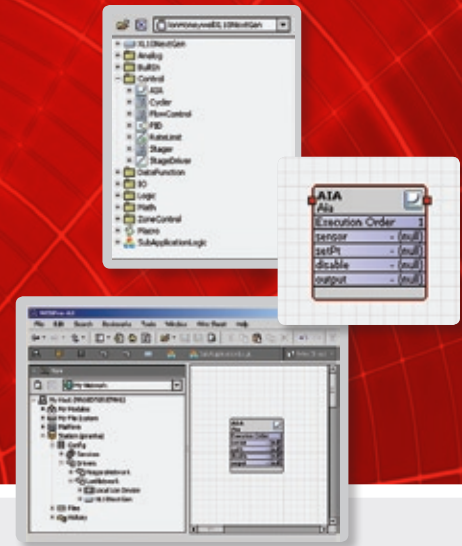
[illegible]

XL10NextGen
Analog
BuiltIn
Control
AIA
Cycler
FlowControl
PID
RateLimit
Stager
StageDriver
DataFunction
IO
Logic
Math
ZoneControl
Macro
SubApplicationLogic

AIA
Aia
Execution Order
sensor
setPt
disable
output

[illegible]
File Edit Search Bookmarks Tools Window Niko Rack Help
Nav
My Network
My Host
My Modules
My File System
Platform
Station
Config
Services
Drivers
Files
History

AIA
Aia
Execution Order